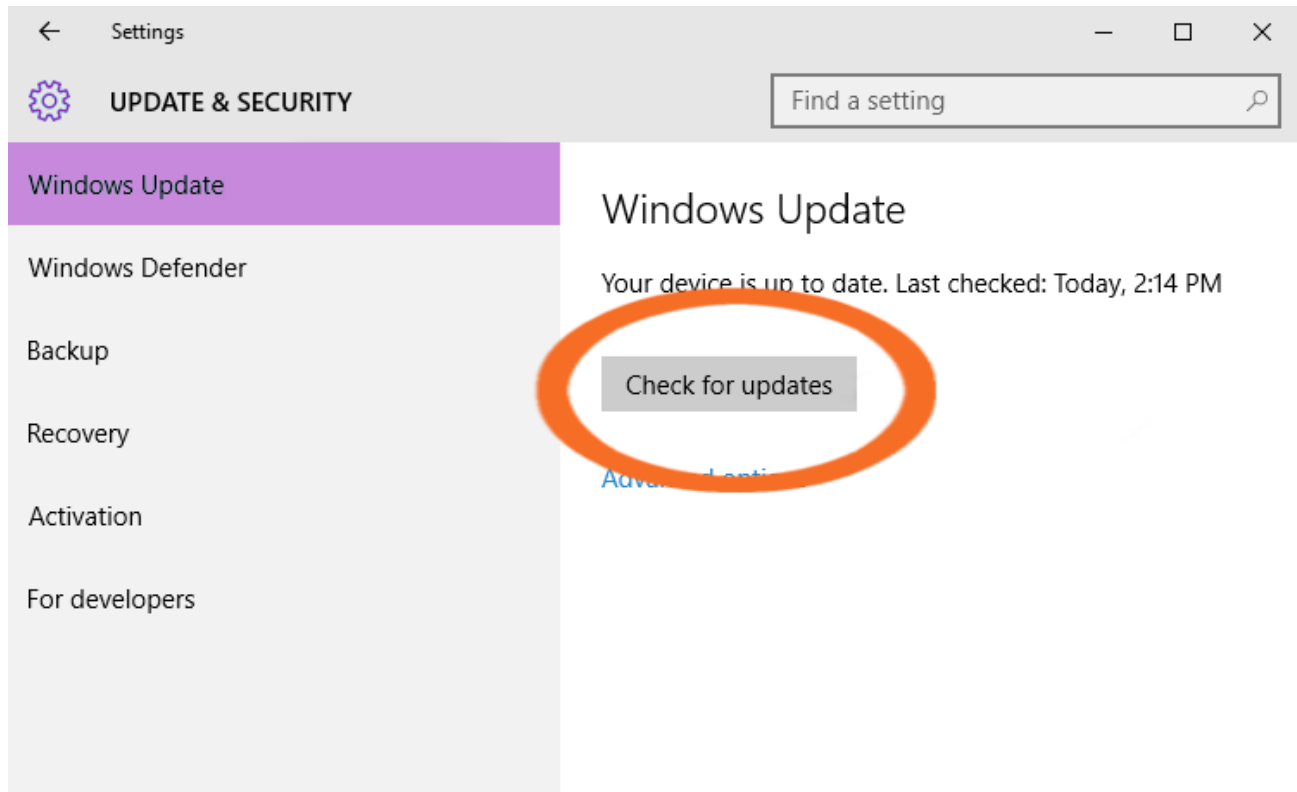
Settings

UPDATE & SECURITY

Find a setting

Windows Update

Windows Defender

Backup

Recovery

Activation

For developers

Windows Update

Your device is up to date. Last checked: Today, 2:14 PM

Check for updates

Adva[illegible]